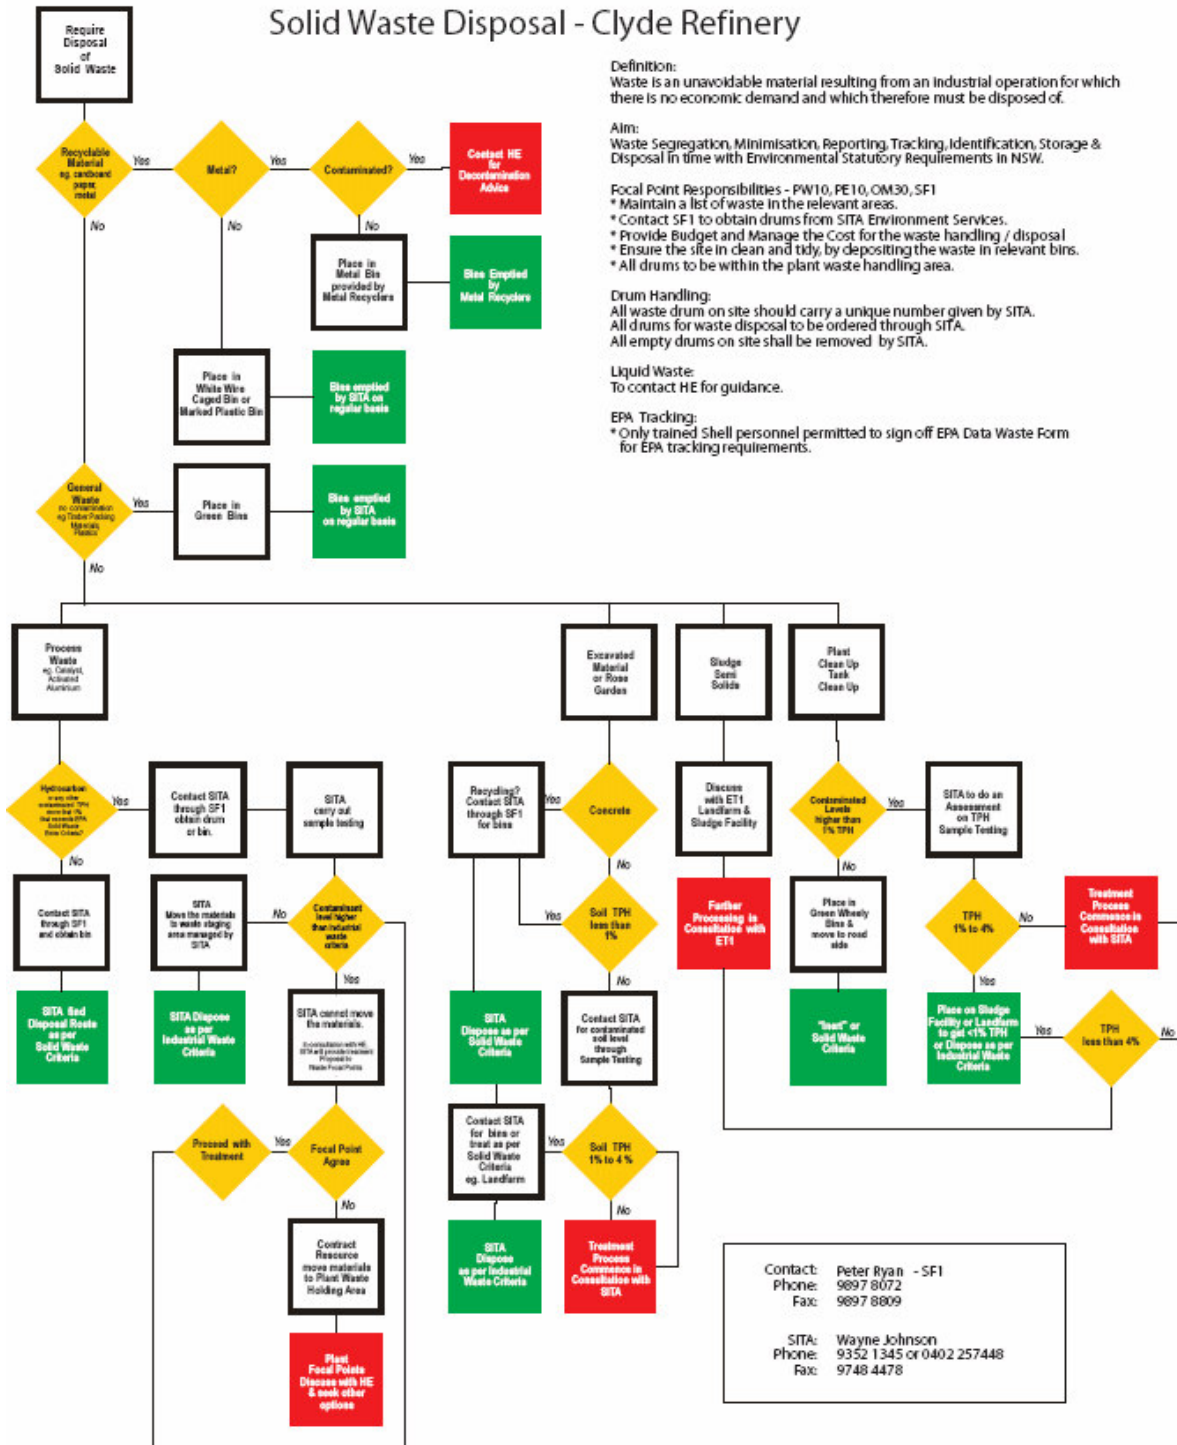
Solid Waste Disposal - Clyde Refinery

Require Disposal of Solid Waste

Definition:
Waste is an unavoidable material resulting from an industrial operation for which there is no economic demand and which therefore must be disposed of.

Aim:
Waste Segregation, Minimisation, Reporting, Tracking, Identification, Storage & Disposal in time with Environmental Statutory Requirements in NSW.

Focal Point Responsibilities - PW10, PE10, OM30, SF1
* Maintain a list of waste in the relevant areas.
* Contact SF1 to obtain drums from SITA Environment Services.
* Provide Budget and Manage the Cost for the waste handling / disposal
* Ensure the site in clean and tidy, by depositing the waste in relevant bins.
* All drums to be within the plant waste handling area.

Drum Handling:
All waste drum on site should carry a unique number given by SITA.
All drums for waste disposal to be ordered through SITA.
All empty drums on site shall be removed by SITA.

Liquid Waste:
To contact HE for guidance.

EPA Tracking:
* Only trained Shell personnel permitted to sign off EPA Data Waste Form for EPA tracking requirements.

Recyclable Material eg. cardboard paper, metal
Yes
Metal?
Yes
Contaminated?
Yes
Contact HE for Decontamination Advice
No
No
No
Place in Metal Bin provided by Metal Recyclers
Bins Emptied by Metal Recyclers
Place in White Wire Caged Bin or Marked Plastic Bin
Bins emptied by SITA on regular basis

General Waste no contamination eg Timber Packing Materials Plastics
Yes
Place in Green Bins
Bins emptied by SITA on regular basis
No

Process Waste eg. Catalyst, Activated Aluminium
Excavated Material or Rose Garden
Sludge Semi Solids
Plant Clean Up Tank Clean Up

Hydrocarbon or any other contaminant TPH more that 1% that exceeds EPA Solid Waste Disposal Criteria?
Yes
Contact SITA through SF1 obtain drum or bin.
SITA carry out sample testing
No
Contact SITA through SF1 and obtain bin
SITA Move the materials to waste staging area managed by SITA
No
Contaminant level higher than industrial waste criteria
Yes
SITA find Disposal Route as per Solid Waste Criteria
SITA Dispose as per Industrial Waste Criteria
SITA cannot move the materials.
In consultation with HE SITA will provide treatment Proposal to Waste Focal Points
Proceed with Treatment
Yes
Focal Point Agree
No
Contract Resource move materials to Plant Waste Holding Area
Plant Focal Points Discuss with HE & seek other options

Recycling? Contact SITA through SF1 for bins
Yes
Concrete
No
Yes
Soil TPH less than 1%
No
SITA Dispose as per Solid Waste Criteria
Contact SITA for contaminated soil level through Sample Testing
Contact SITA for bins or treat as per Solid Waste Criteria eg. Landfarm
Yes
Soil TPH 1% to 4 %
No
SITA Dispose as per Industrial Waste Criteria
Treatment Process Commence in Consultation with SITA

Discuss with ET1 Landfarm & Sludge Facility
Further Processing in Consultation with ET1

Contaminated Levels higher than 1% TPH
Yes
SITA to do an Assessment on TPH Sample Testing
No
Place in Green Wheely Bins & move to road side
"Inert" or Solid Waste Criteria
TPH 1% to 4%
No
Treatment Process Commence in Consultation with SITA
Yes
Place on Sludge Facility or Landfarm to get <1% TPH or Dispose as per Industrial Waste Criteria
Yes
TPH less than 4%
No

Contact: Peter Ryan - SF1
Phone: 9897 8072
Fax: 9897 8809

SITA: Wayne Johnson
Phone: 9352 1345 or 0402 257448
Fax: 9748 4478